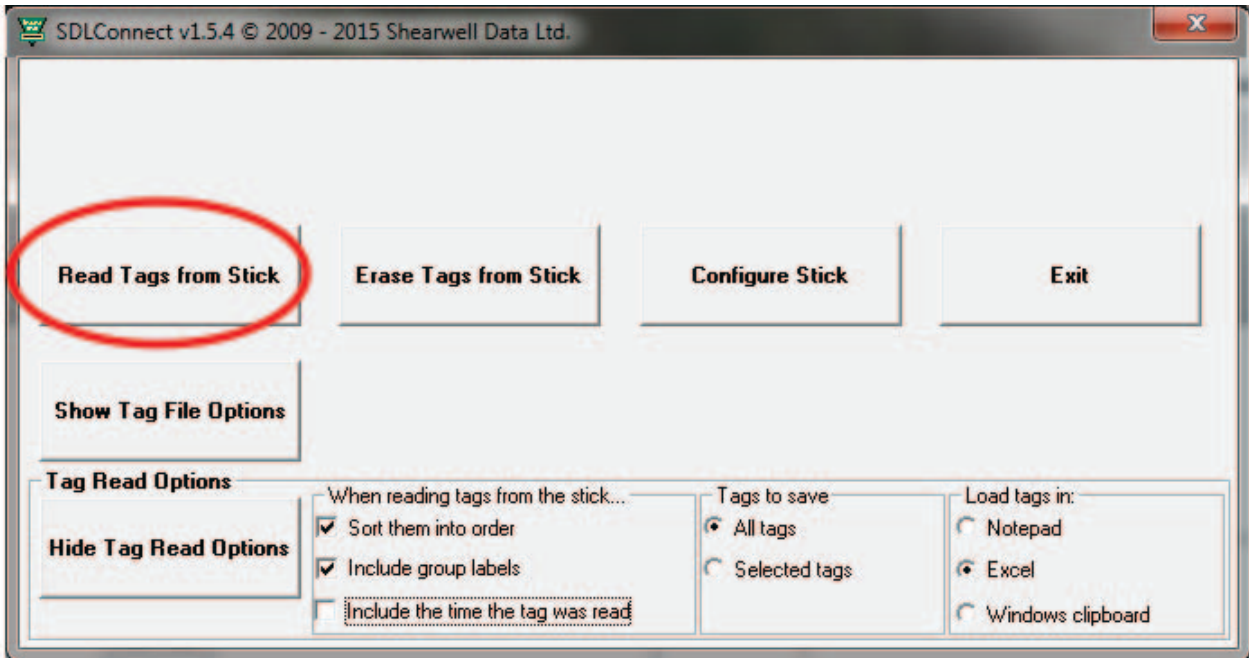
SDLConnect v1.5.4 © 2009 - 2015 Shearwell Data Ltd.

X

Read Tags from Stick

Erase Tags from Stick

Configure Stick

Exit

Show Tag File Options

Tag Read Options

Hide Tag Read Options

When reading tags from the stick...

Sort them into order

Include group labels

Include the time the tag was read

Tags to save

All tags

Selected tags

Load tags in:

Notepad

Excel

Windows clipboard